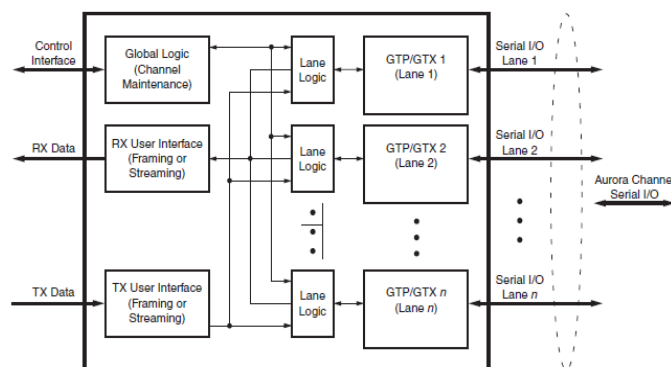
Control Interface

Global Logic (Channel Maintenance)

Lane Logic

GTP/GTX 1 (Lane 1)

Serial I/O Lane 1

RX Data

RX User Interface (Framing or Streaming)

Lane Logic

GTP/GTX 2 (Lane 2)

Serial I/O Lane 2

Aurora Channel Serial I/O

TX Data

TX User Interface (Framing or Streaming)

Lane Logic

GTP/GTX $n$ (Lane $n$)

Serial I/O Lane $n$